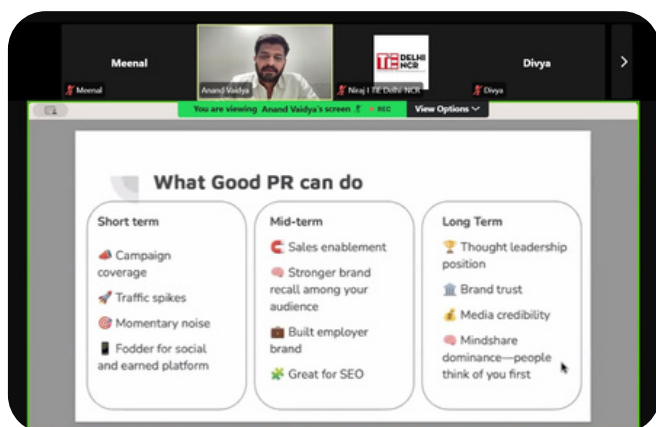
Meenal

Meenal

Anand Vaidya

TiE DELHI NCR

Niraj | TiE Delhi NCR

Divya

Divya

You are viewing Anand Vaidya's screen

REC

View Options

What Good PR can do

Short term

📣 Campaign coverage

🚀 Traffic spikes

🎯 Momentary noise

📱 Fodder for social and earned platform

Mid-term

🧲 Sales enablement

🧠 Stronger brand recall among your audience

💼 Built employer brand

🧩 Great for SEO

Long Term

🏆 Thought leadership position

🏛 Brand trust

💰 Media credibility

🧠 Mindshare dominance—people think of you first